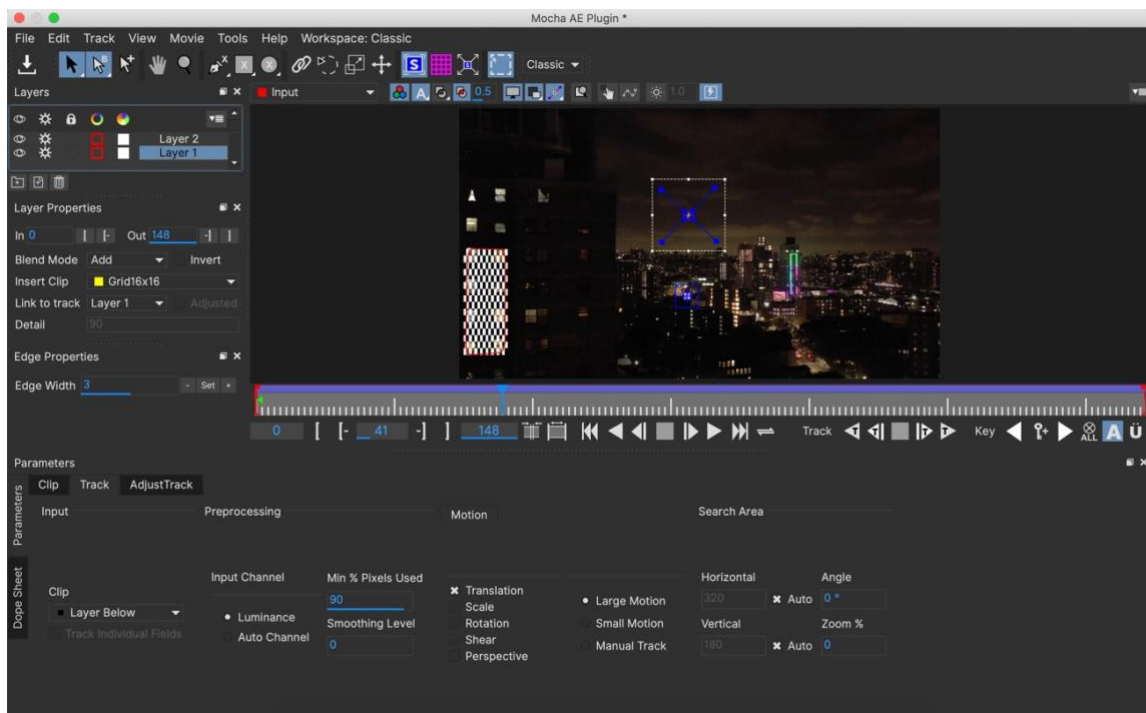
Mocha AE Plugin *

File Edit Track View Movie Tools Help Workspace: Classic

S

Classic

Layers

Input

0.5

1.0

Layer 2
Layer 1

Layer Properties

In 0

Out 148

Blend Mode Add

Invert

Insert Clip Grid16x16

Link to track Layer 1

Adjusted

Detail 90

Edge Properties

Edge Width 3

Set

0

41

148

Track

Key

ALL A Ü

Parameters

Clip Track AdjustTrack

Parameters

Dope Sheet

Input

Preprocessing

Motion

Search Area

Clip

Layer Below

Track Individual Fields

Input Channel

Luminance

Auto Channel

Min % Pixels Used

90

Smoothing Level

0

Translation

Scale

Rotation

Shear

Perspective

Large Motion

Small Motion

Manual Track

Horizontal

320

Auto

Vertical

180

Auto

Angle

0 °

Zoom %

0